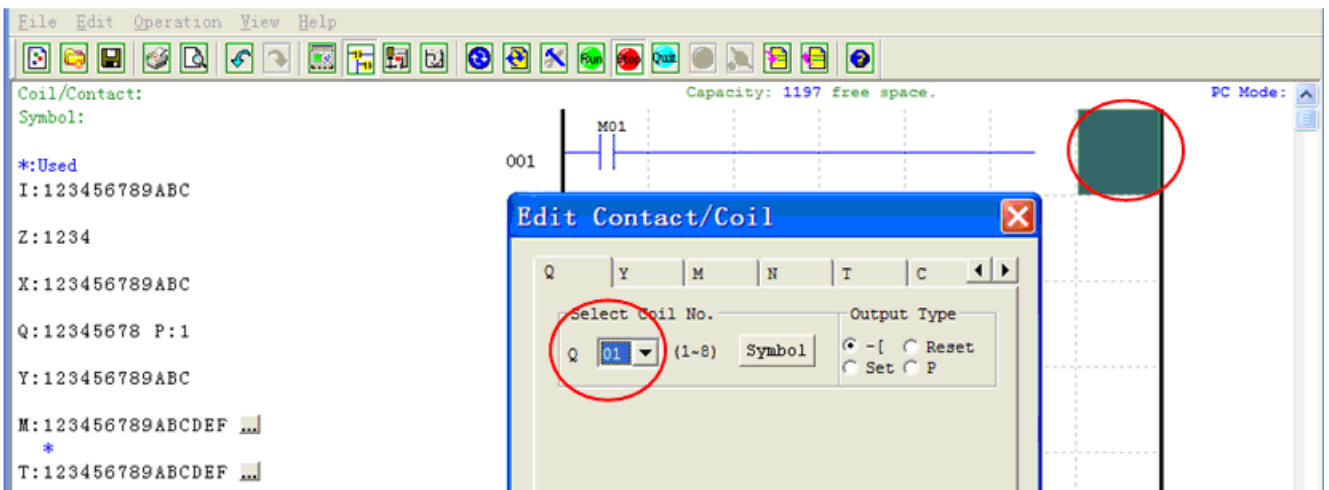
File Edit Operation View Help

Run Stop Quit

Coil/Contact:
Symbol:

*:Used
I:123456789ABC

Z:1234

X:123456789ABC

Q:12345678 P:1

Y:123456789ABC

M:123456789ABCDEF ...
*
T:123456789ABCDEF ...

Capacity: 1197 free space.

PC Mode:

M01

001

Edit Contact/Coil

Q | Y | M | N | T | C

Select Coil No.
Q 01 (1~8) Symbol

Output Type
-[ Reset
Set P